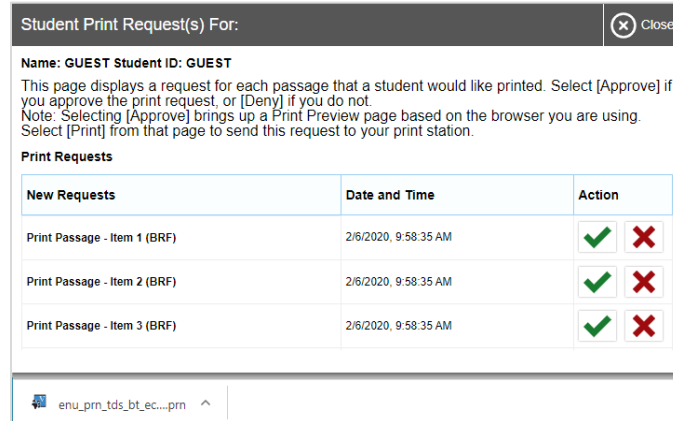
Student Print Request(s) For:

Close

Name: GUEST Student ID: GUEST

This page displays a request for each passage that a student would like printed. Select [Approve] if you approve the print request, or [Deny] if you do not.
Note: Selecting [Approve] brings up a Print Preview page based on the browser you are using. Select [Print] from that page to send this request to your print station.

Print Requests

| New Requests | Date and Time | Action |
|---|---|---|
| Print Passage - Item 1 (BRF) | 2/6/2020, 9:58:35 AM | |
| Print Passage - Item 2 (BRF) | 2/6/2020, 9:58:35 AM | |
| Print Passage - Item 3 (BRF) | 2/6/2020, 9:58:35 AM | |

enu_prn_tds_bt_ec....prn